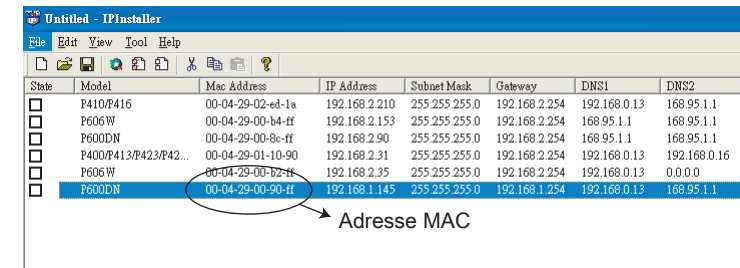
Untitled - IPInstaller

File Edit View Tool Help

| State | Model | Mac Address | IP Address | Subnet Mask | Gateway | DNS1 | DNS2 |
|---|---|---|---|---|---|---|---|
| ☐ | P410/P416 | 00-04-29-02-ed-1a | 192.168.2.210 | 255.255.255.0 | 192.168.2.254 | 192.168.0.13 | 168.95.1.1 |
| ☐ | P606W | 00-04-29-00-b4-ff | 192.168.2.153 | 255.255.255.0 | 192.168.2.254 | 168.95.1.1 | 168.95.1.1 |
| ☐ | P600DN | 00-04-29-00-8c-ff | 192.168.2.90 | 255.255.255.0 | 192.168.2.254 | 168.95.1.1 | 168.95.1.1 |
| ☐ | P400/P413/P423/P42... | 00-04-29-01-10-90 | 192.168.2.31 | 255.255.255.0 | 192.168.2.254 | 192.168.0.13 | 192.168.0.16 |
| ☐ | P606W | 00-04-29-00-b2-ff | 192.168.2.35 | 255.255.255.0 | 192.168.2.254 | 192.168.0.13 | 0.0.0.0 |
| ☐ | P600DN | 00-04-29-00-90-ff | 192.168.1.145 | 255.255.255.0 | 192.168.1.254 | 192.168.0.13 | 168.95.1.1 |

Adresse MAC